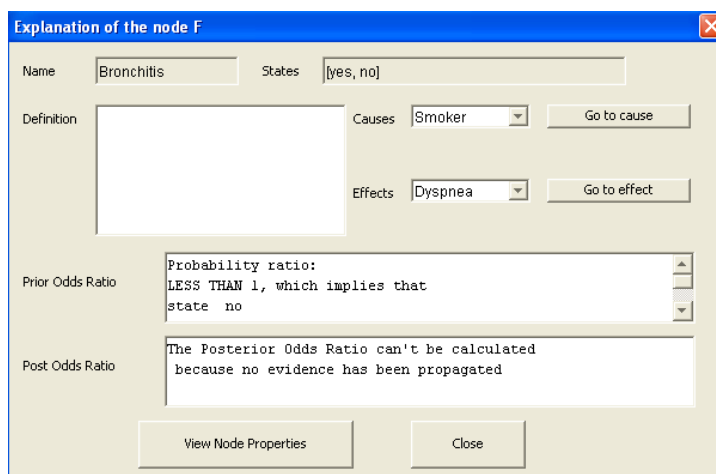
Explanation of the node F

Name Bronchitis

States [yes, no]

Definition

Causes Smoker

Go to cause

Effects Dyspnea

Go to effect

Prior Odds Ratio

Probability ratio:
LESS THAN 1, which implies that
state no

Post Odds Ratio

The Posterior Odds Ratio can't be calculated
because no evidence has been propagated

View Node Properties

Close